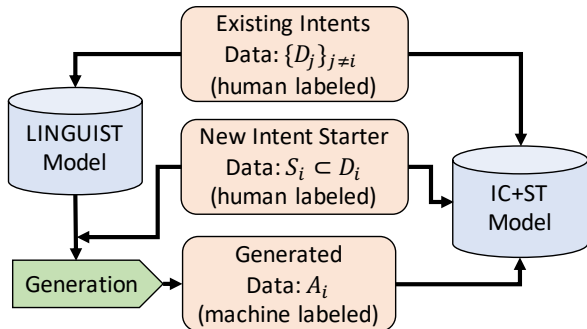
Existing Intents
Data: $\{D_j\}_{j \neq i}$
(human labeled)

LINGUIST Model

New Intent Starter
Data: $S_i \subset D_i$
(human labeled)

IC+ST Model

Generation

Generated
Data: $A_i$
(machine labeled)